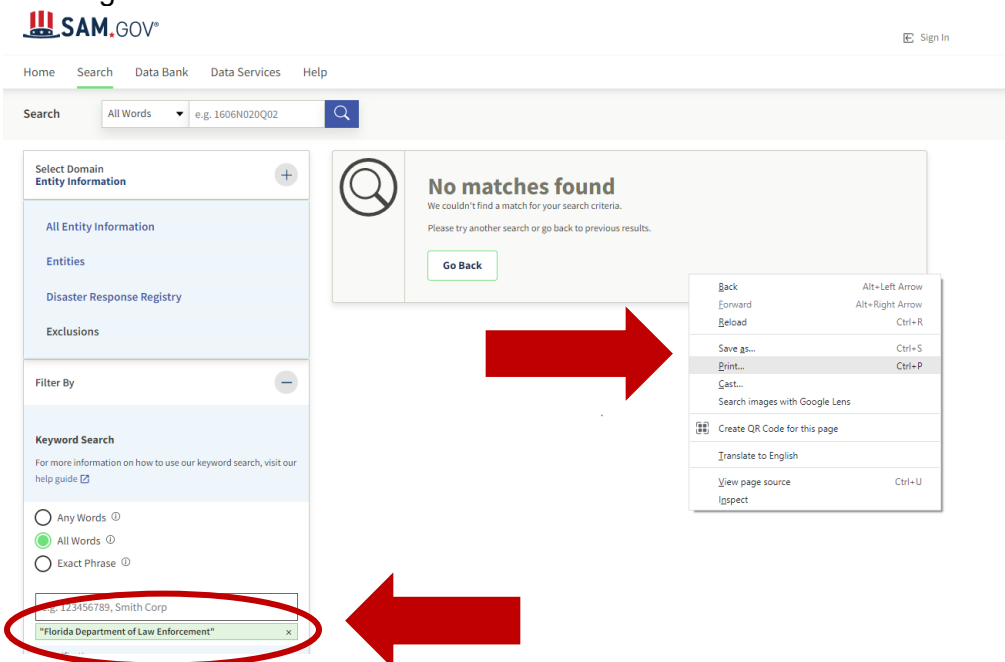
SAM.GOV®

Sign In

Home Search Data Bank Data Services Help

Search All Words e.g. 1606N020Q02

Select Domain
Entity Information

All Entity Information

Entities

Disaster Response Registry

Exclusions

Filter By

Keyword Search

For more information on how to use our keyword search, visit our help guide

Any Words
All Words
Exact Phrase

e.g. 123456789, Smith Corp

"Florida Department of Law Enforcement" ×

No matches found

We couldn't find a match for your search criteria.

Please try another search or go back to previous results.

Go Back

| | |
|---|---|
| Back | Alt+Left Arrow |
| Forward | Alt+Right Arrow |
| Reload | Ctrl+R |
| Save as... | Ctrl+S |
| Print... | Ctrl+P |
| Cast... | |
| Search images with Google Lens | |
| Create QR Code for this page | |
| Translate to English | |
| View page source | Ctrl+U |
| Inspect | |